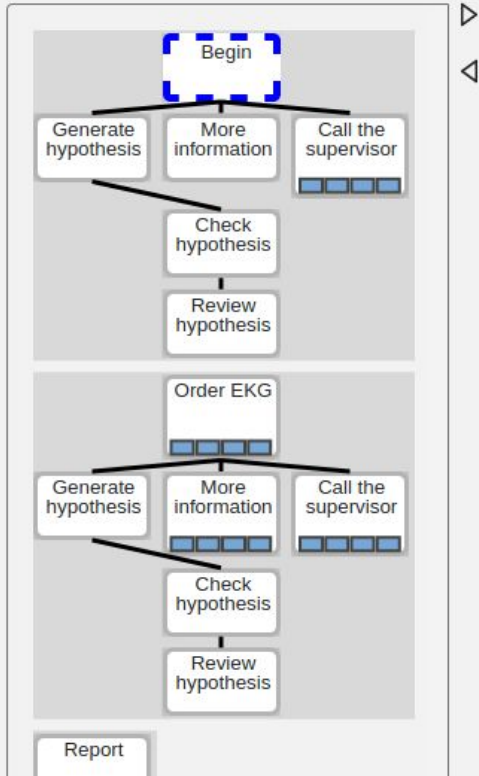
Begin

Generate hypothesis

More information

Call the supervisor

Check hypothesis

Review hypothesis

Order EKG

Generate hypothesis

More information

Call the supervisor

Check hypothesis

Review hypothesis

Report